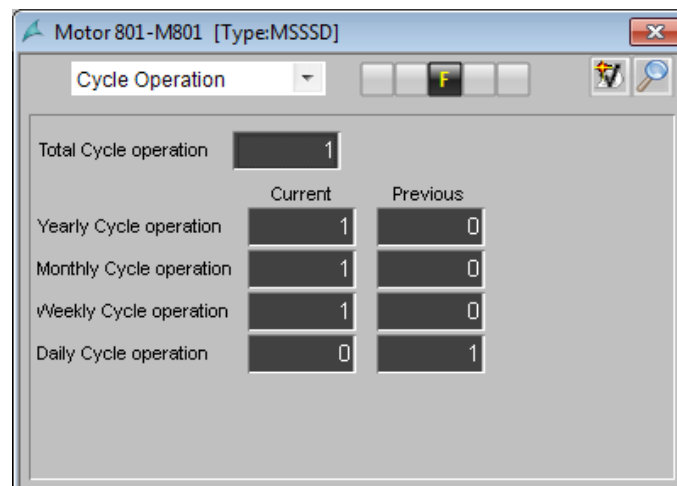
Motor 801-M801 [Type:MSSSD]

Cycle Operation

F

Total Cycle operation 1

| | Current | Previous |
|---|---|---|
| Yearly Cycle operation | 1 | 0 |
| Monthly Cycle operation | 1 | 0 |
| Weekly Cycle operation | 1 | 0 |
| Daily Cycle operation | 0 | 1 |